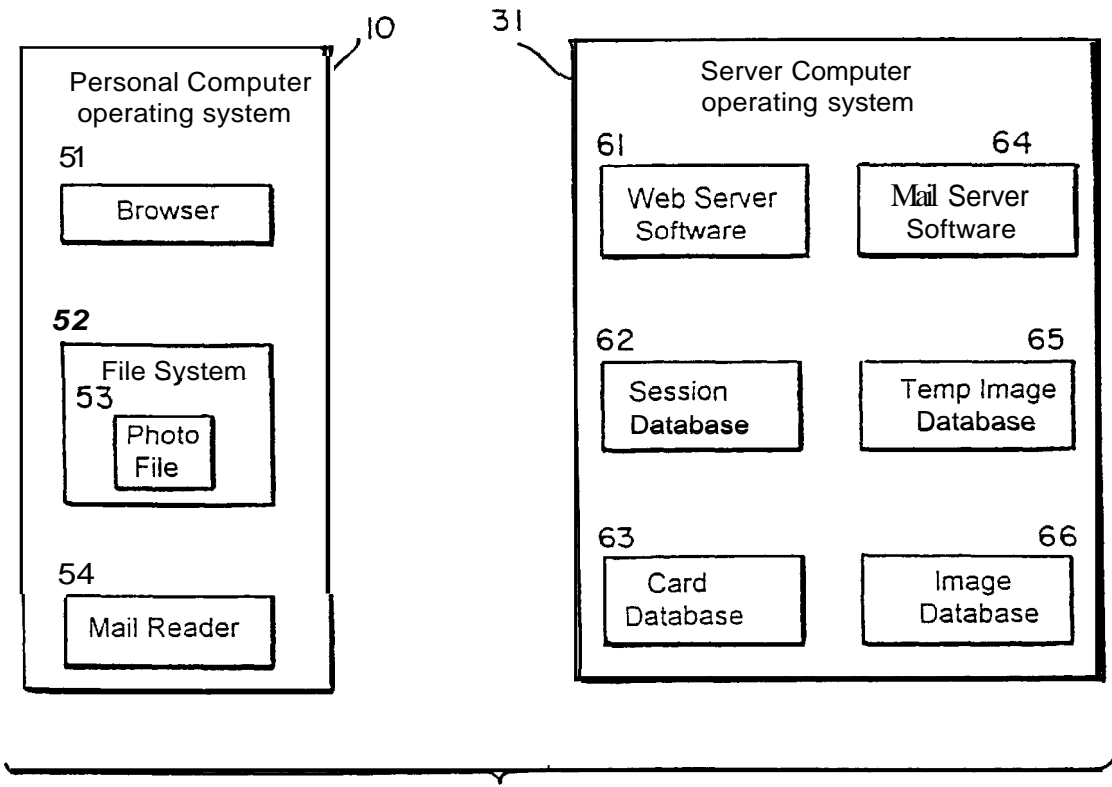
10

Personal Computer operating system

51

Browser

52

File System

53

Photo File

54

Mail Reader

31

Server Computer operating system

61

Web Server Software

64

Mail Server Software

62

Session Database

65

Temp Image Database

63

Card Database

66

Image Database